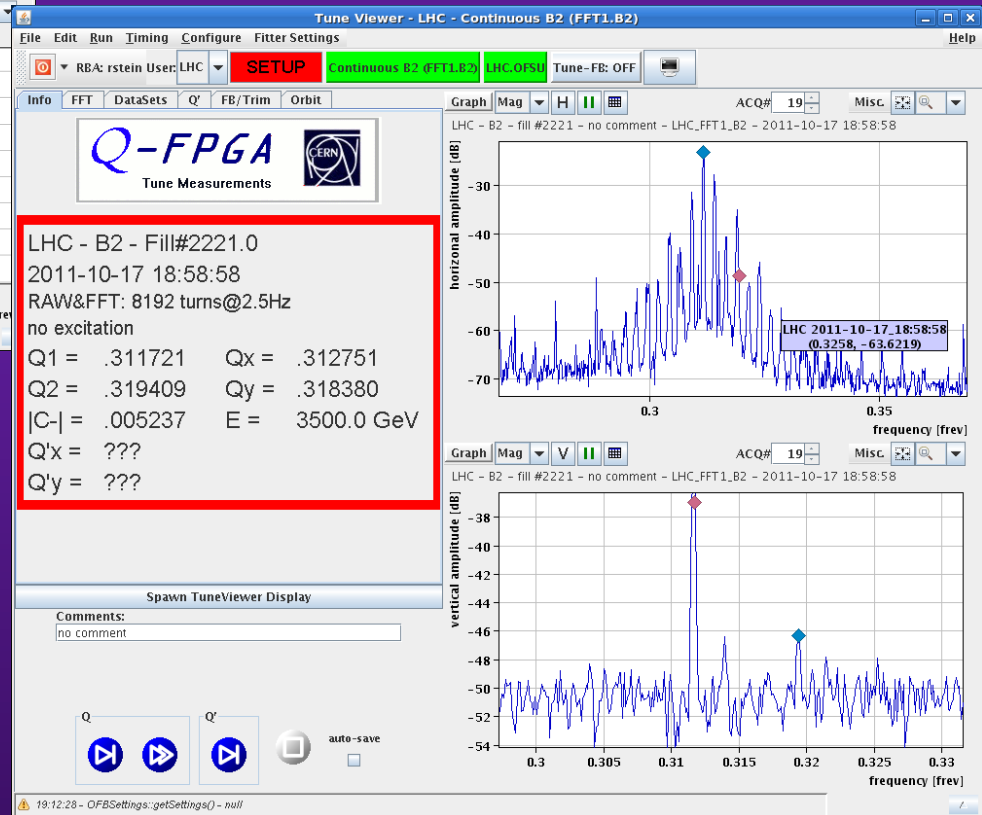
Tune Viewer - LHC - Continuous B2 (FFT1.B2)

File Edit Run Timing Configure Fitter Settings Help

RBA: rstein User: LHC SETUP Continuous B2 (FFT1.B2) LHC.OFSU Tune-FB: OFF

Info FFT DataSets Q' FB/Trim Orbit

Q-FPGA
Tune Measurements
CERN

LHC - B2 - Fill#2221.0
2011-10-17 18:58:58
RAW&FFT: 8192 turns@2.5Hz
no excitation
Q1 = .311721 Qx = .312751
Q2 = .319409 Qy = .318380
|C-| = .005237 E = 3500.0 GeV
Q'x = ???
Q'y = ???

Spawn TuneViewer Display

Comments:
no comment

Q Q'

auto-save

19:12:28 - OFBSettings::getSettings() - null

Graph Mag H ACQ# 19 Misc.
LHC - B2 - fill #2221 - no comment - LHC_FFT1_B2 - 2011-10-17 18:58:58
horizonal amplitude [dB]
-30
-40
-50
-60
-70
LHC 2011-10-17_18:58:58
(0.3258, -63.6219)
0.3 0.35
frequency [frev]

Graph Mag V ACQ# 19 Misc.
LHC - B2 - fill #2221 - no comment - LHC_FFT1_B2 - 2011-10-17 18:58:58
vertical amplitude [dB]
-38
-40
-42
-44
-46
-48
-50
-52
-54
0.3 0.305 0.31 0.315 0.32 0.325 0.33
frequency [frev]